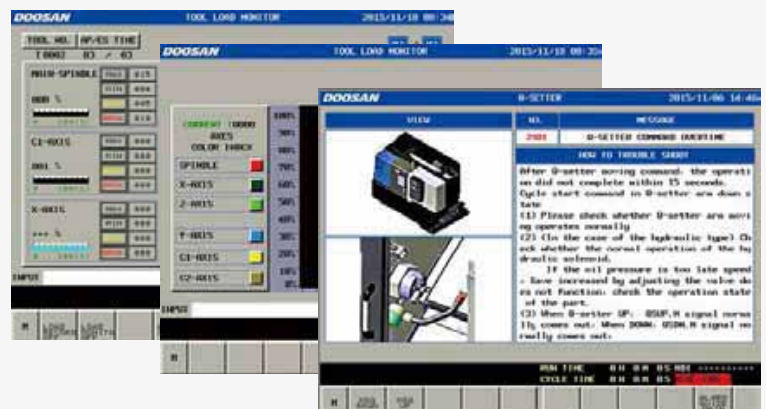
DOOSAN
TOOL LOAD MONITOR
2015/11/18 08:34

TOOL NO.
AP/ES TIME
T0002
MAIN-SPINDLE
000 %
C1-AXIS
001 %
X-AXIS
INPUT

DOOSAN
TOOL LOAD MONITOR
2015/11/18 08:3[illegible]

CURRENT TORQU
AXES
COLOR INDEX
SPINDLE
X-AXIS
Z-AXIS
Y-AXIS
C1-AXIS
C2-AXIS
100%
90%
80%
70%
60%
50%
40%
30%
20%
10%
INPUT

DOOSAN
Q-SETTER
2015/11/06 14:46

VIEW
NO.
MESSAGE
2101
Q-SETTER COMMAND OVERTIME
HOW TO TROUBLE SHOOT

After Q-setter moving command, the operation did not complete within 15 seconds.
Cycle start command in Q-setter are down state
(1) Please check whether Q-setter are moving operates normally
(2) (In the case of the hydraulic type) Check whether the normal operation of the hydraulic solenoid.
If the oil pressure is too late speed : Save increased by adjusting the valve does not function; check the operation state of the part.
(3) When Q-setter UP: QSUP.H signal normally comes out; When DOWN: QSDN.H signal normally comes out;

RUN TIME 0 H 0 M 05
CYCLE TIME 0 H 0 M 05